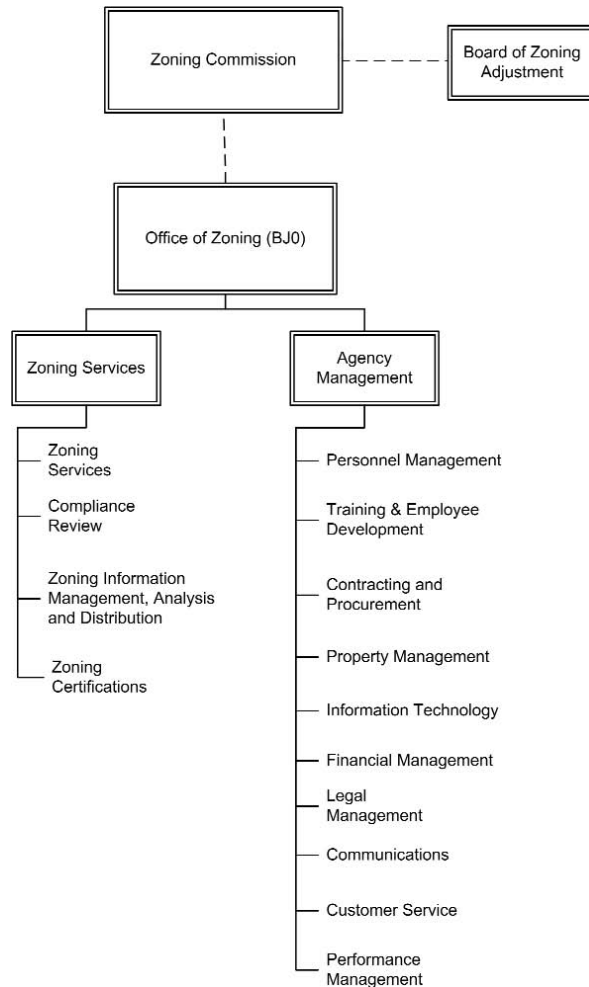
Zoning Commission

Board of Zoning Adjustment

Office of Zoning (BJ0)

Zoning Services

Zoning Services

Compliance Review

Zoning Information Management, Analysis and Distribution

Zoning Certifications

Agency Management

Personnel Management

Training & Employee Development

Contracting and Procurement

Property Management

Information Technology

Financial Management

Legal Management

Communications

Customer Service

Performance Management